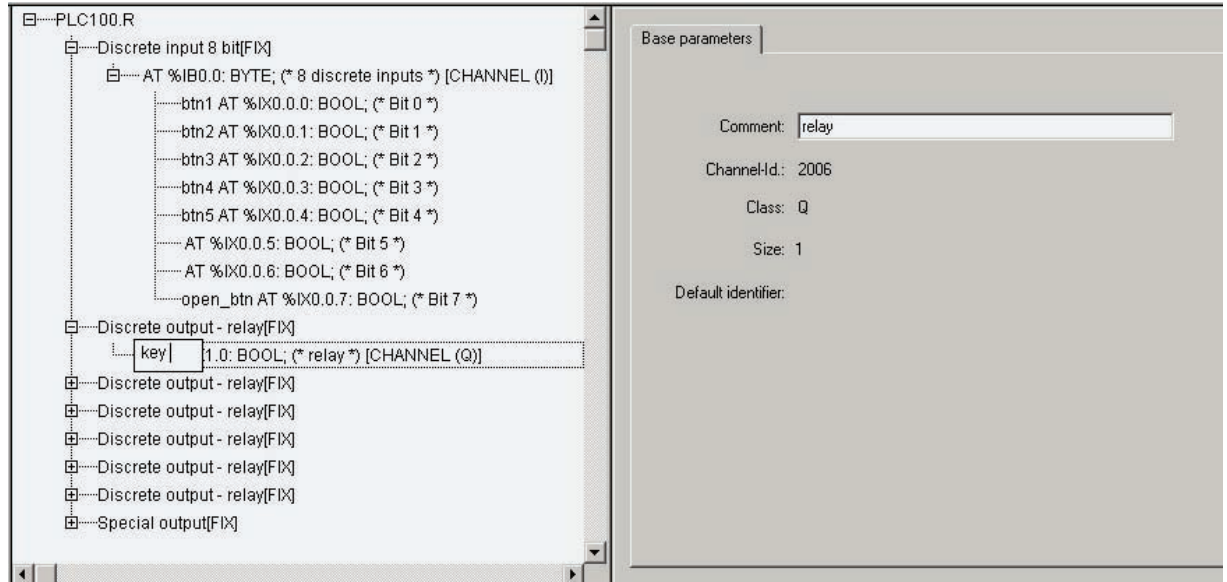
PLC100.R
Discrete input 8 bit[FIX]
AT %IB0.0: BYTE; (* 8 discrete inputs *) [CHANNEL (I)]
btn1 AT %IX0.0.0: BOOL; (* Bit 0 *)
btn2 AT %IX0.0.1: BOOL; (* Bit 1 *)
btn3 AT %IX0.0.2: BOOL; (* Bit 2 *)
btn4 AT %IX0.0.3: BOOL; (* Bit 3 *)
btn5 AT %IX0.0.4: BOOL; (* Bit 4 *)
AT %IX0.0.5: BOOL; (* Bit 5 *)
AT %IX0.0.6: BOOL; (* Bit 6 *)
open_btn AT %IX0.0.7: BOOL; (* Bit 7 *)
Discrete output - relay[FIX]
key 1.0: BOOL; (* relay *) [CHANNEL (Q)]
Discrete output - relay[FIX]
Discrete output - relay[FIX]
Discrete output - relay[FIX]
Discrete output - relay[FIX]
Discrete output - relay[FIX]
Special output[FIX]

Base parameters

Comment: relay
Channel-Id.: 2006
Class: Q
Size: 1
Default identifier: